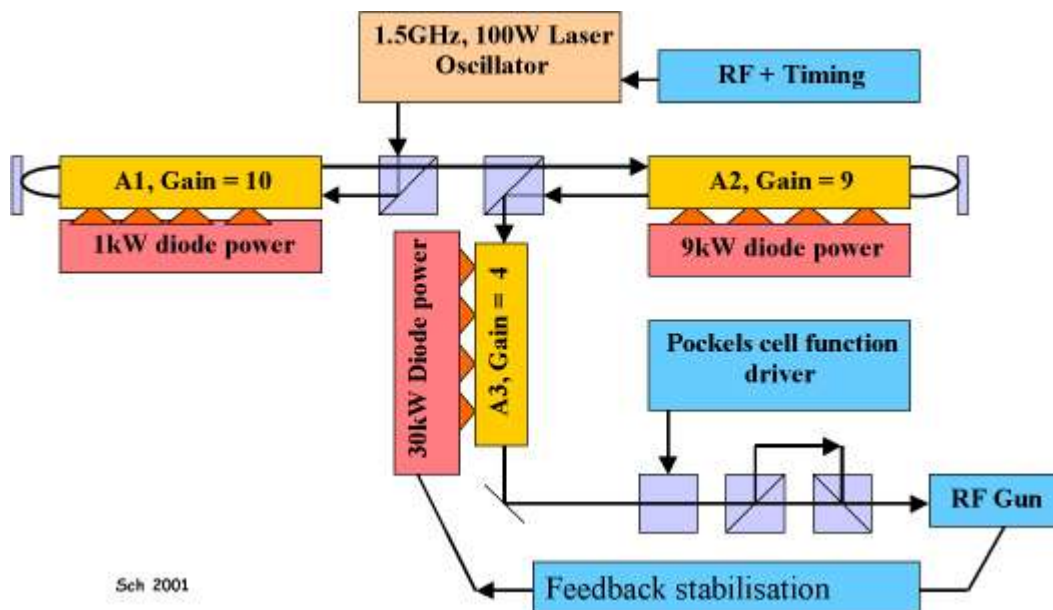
1.5GHz, 100W Laser Oscillator

RF + Timing

A1, Gain = 10

1kW diode power

A2, Gain = 9

9kW diode power

30kW Diode power

A3, Gain = 4

Pockels cell function driver

RF Gun

Sch 2001

Feedback stabilisation